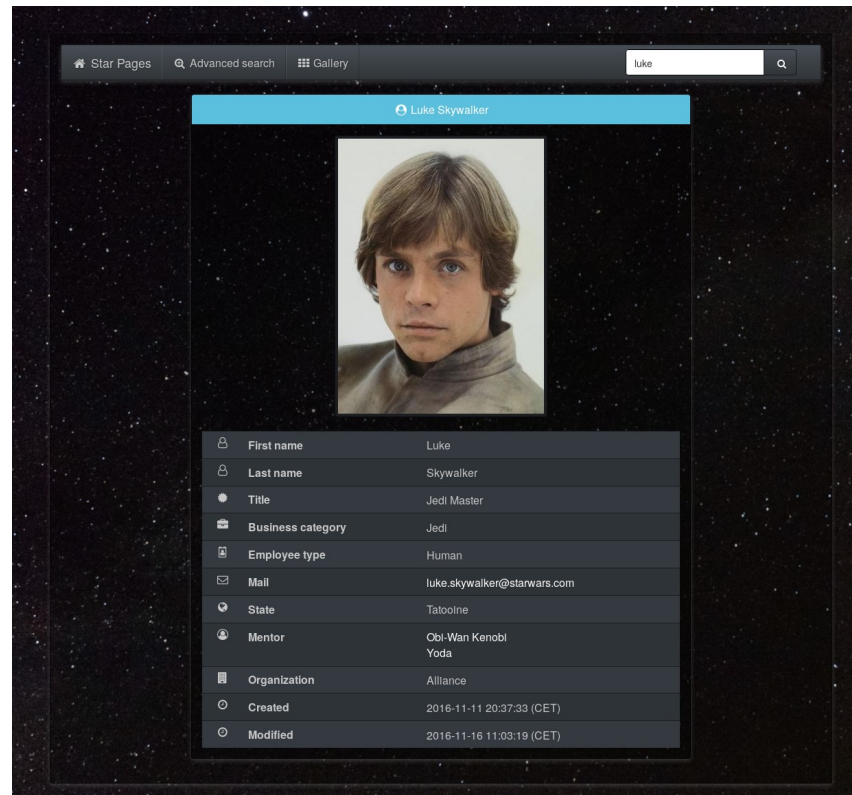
Star Pages   Advanced search   Gallery   luke

Luke Skywalker

| | |
|---|---|
| First name | Luke |
| Last name | Skywalker |
| Title | Jedi Master |
| Business category | Jedi |
| Employee type | Human |
| Mail | luke.skywalker@starwars.com |
| State | Tatooine |
| Mentor | Obi-Wan Kenobi Yoda |
| Organization | Alliance |
| Created | 2016-11-11 20:37:33 (CET) |
| Modified | 2016-11-16 11:03:19 (CET) |